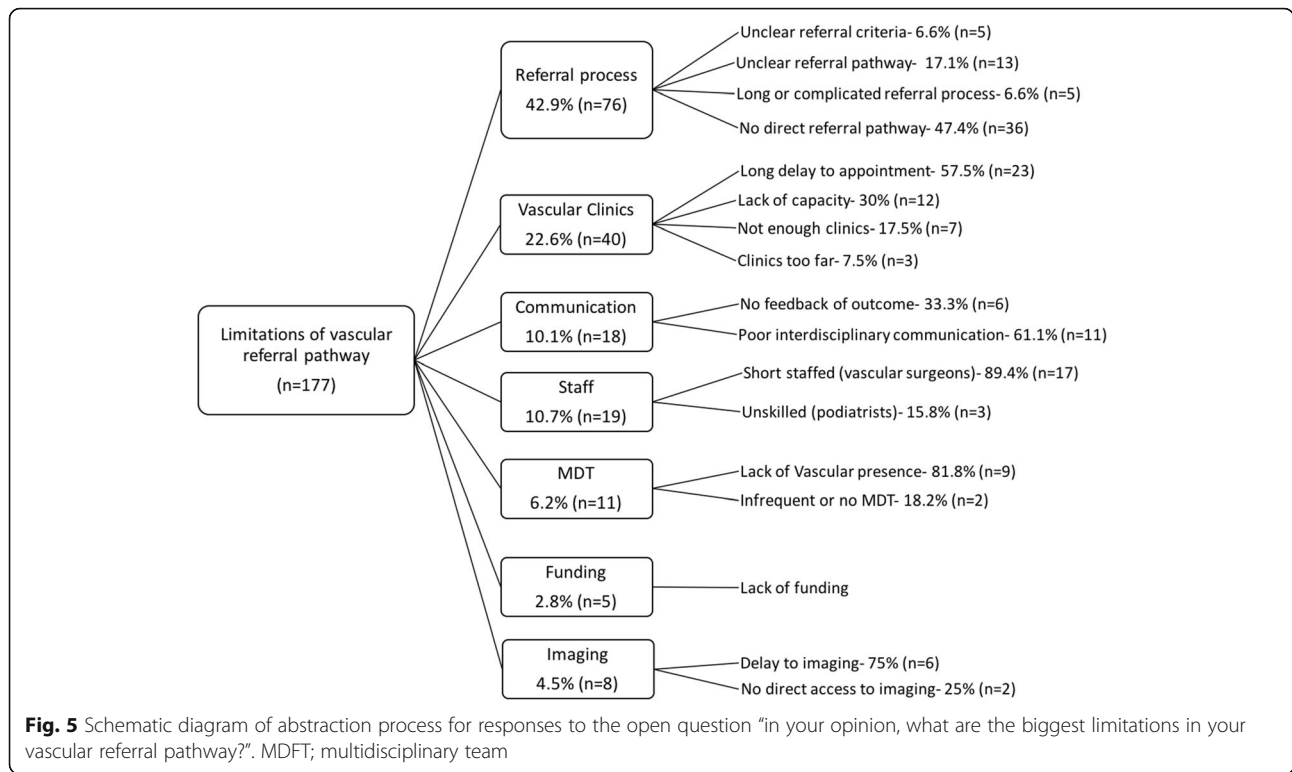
Limitations of vascular referral pathway
(n=177)

Referral process
42.9% (n=76)

Unclear referral criteria- 6.6% (n=5)
Unclear referral pathway- 17.1% (n=13)
Long or complicated referral process- 6.6% (n=5)
No direct referral pathway- 47.4% (n=36)

Vascular Clinics
22.6% (n=40)

Long delay to appointment- 57.5% (n=23)
Lack of capacity- 30% (n=12)
Not enough clinics- 17.5% (n=7)
Clinics too far- 7.5% (n=3)

Communication
10.1% (n=18)

No feedback of outcome- 33.3% (n=6)
Poor interdisciplinary communication- 61.1% (n=11)

Staff
10.7% (n=19)

Short staffed (vascular surgeons)- 89.4% (n=17)
Unskilled (podiatrists)- 15.8% (n=3)

MDT
6.2% (n=11)

Lack of Vascular presence- 81.8% (n=9)
Infrequent or no MDT- 18.2% (n=2)

Funding
2.8% (n=5)

Lack of funding

Imaging
4.5% (n=8)

Delay to imaging- 75% (n=6)
No direct access to imaging- 25% (n=2)

**Fig. 5** Schematic diagram of abstraction process for responses to the open question "in your opinion, what are the biggest limitations in your vascular referral pathway?". MDFT; multidisciplinary team